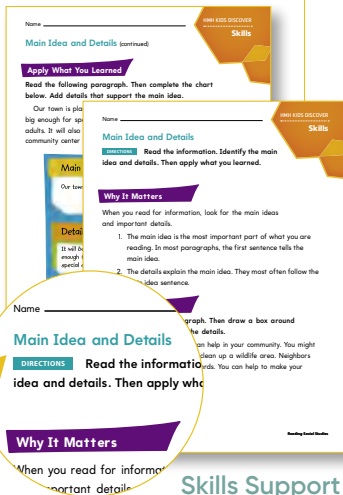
Name

HMH KIDS DISCOVER

Skills

Main Idea and Details (continued)

Apply What You Learned

Read the following paragraph. Then complete the chart below. Add details that support the main idea.

Our town is pla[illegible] big enough for spo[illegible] adults. It will also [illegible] community center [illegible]

Main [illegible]

Our tow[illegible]

Detai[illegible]

It will be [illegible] enough f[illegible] special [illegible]

Name

HMH KIDS DISCOVER

Skills

Main Idea and Details

DIRECTIONS Read the information. Identify the main idea and details. Then apply what you learned.

Why It Matters

When you read for information, look for the main ideas and important details.

1. The main idea is the most important part of what you are reading. In most paragraphs, the first sentence tells the main idea.

2. The details explain the main idea. They most often follow the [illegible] idea sentence.

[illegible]graph. Then draw a box around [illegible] the details.

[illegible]n help in your community. You might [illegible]lean up a wildlife area. Neighbors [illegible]rds. You can help to make your

Reading Social Studies

Name

Main Idea and Details

DIRECTIONS Read the informatio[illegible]

idea and details. Then apply wha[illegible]

Why It Matters

When you read for informa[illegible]

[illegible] important details

Skills Support